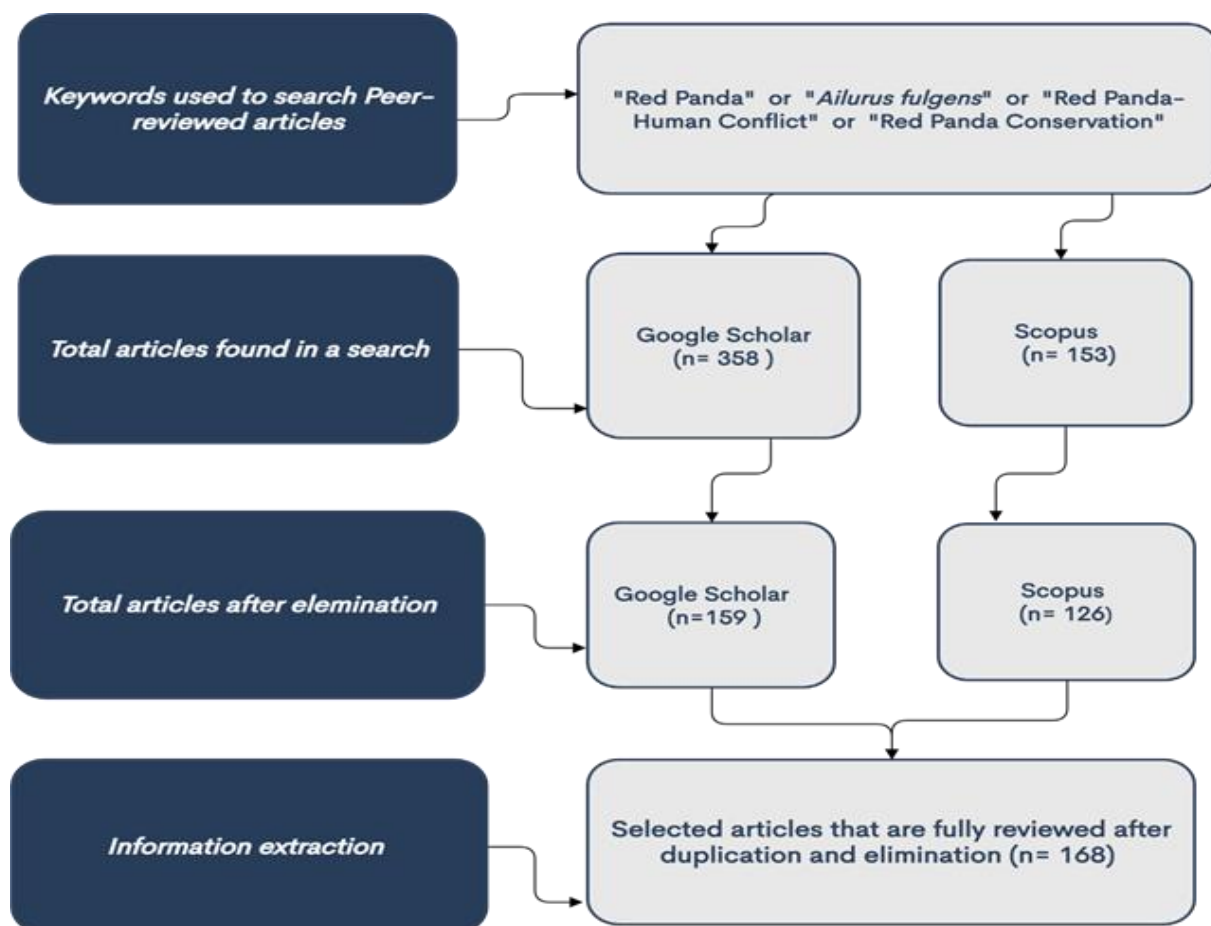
Keywords used to search Peer-reviewed articles

"Red Panda" or "Ailurus fulgens" or "Red Panda-Human Conflict" or "Red Panda Conservation"

Total articles found in a search

Google Scholar (n= 358 )

Scopus (n= 153)

Total articles after elemination

Google Scholar (n=159 )

Scopus (n= 126)

Information extraction

Selected articles that are fully reviewed after duplication and elimination (n= 168)